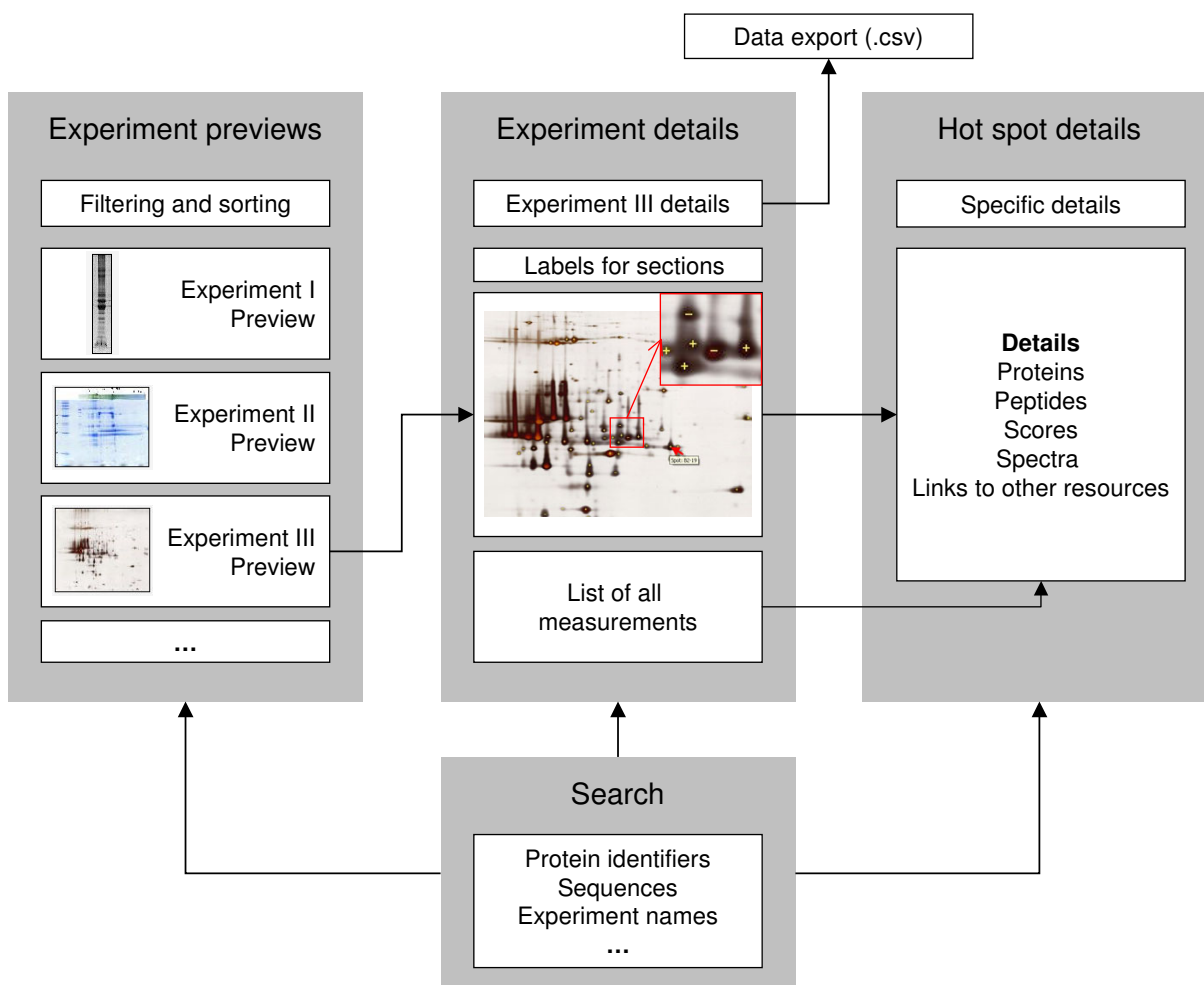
Data export (.csv)

Experiment previews

Filtering and sorting

Experiment I Preview

Experiment II Preview

Experiment III Preview

...

Experiment details

Experiment III details

Labels for sections

Spot: 82 (I)

List of all measurements

Hot spot details

Specific details

**Details**
Proteins
Peptides
Scores
Spectra
Links to other resources

Search

Protein identifiers
Sequences
Experiment names
...